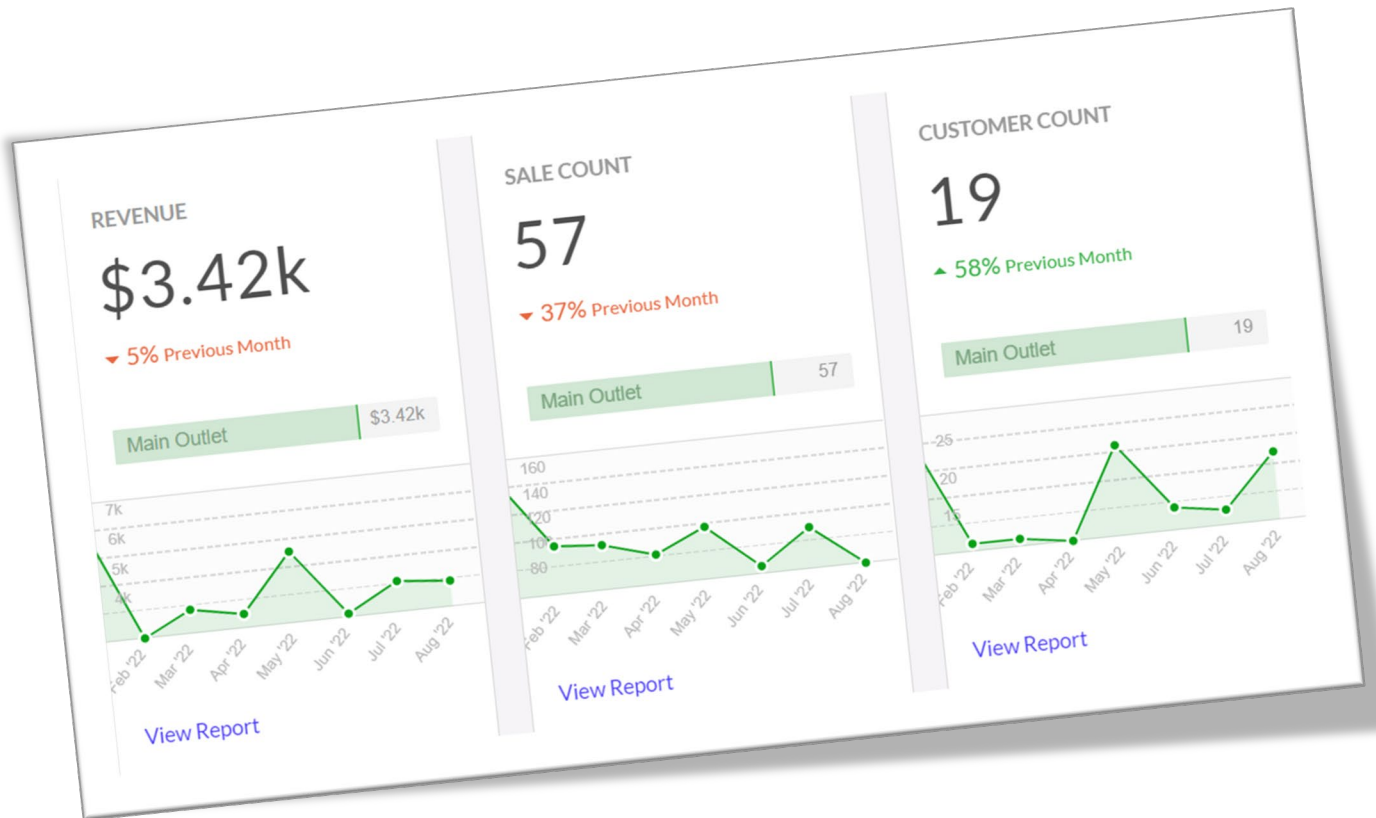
REVENUE

$3.42k

5% Previous Month

Main Outlet $3.42k

7k
6k
5k
4k

Feb '22 Mar '22 Apr '22 May '22 Jun '22 Jul '22 Aug '22

View Report

SALE COUNT

57

37% Previous Month

Main Outlet 57

160
140
120
100
80

Feb '22 Mar '22 Apr '22 May '22 Jun '22 Jul '22 Aug '22

View Report

CUSTOMER COUNT

19

58% Previous Month

Main Outlet 19

25
20
15

Feb '22 Mar '22 Apr '22 May '22 Jun '22 Jul '22 Aug '22

View Report